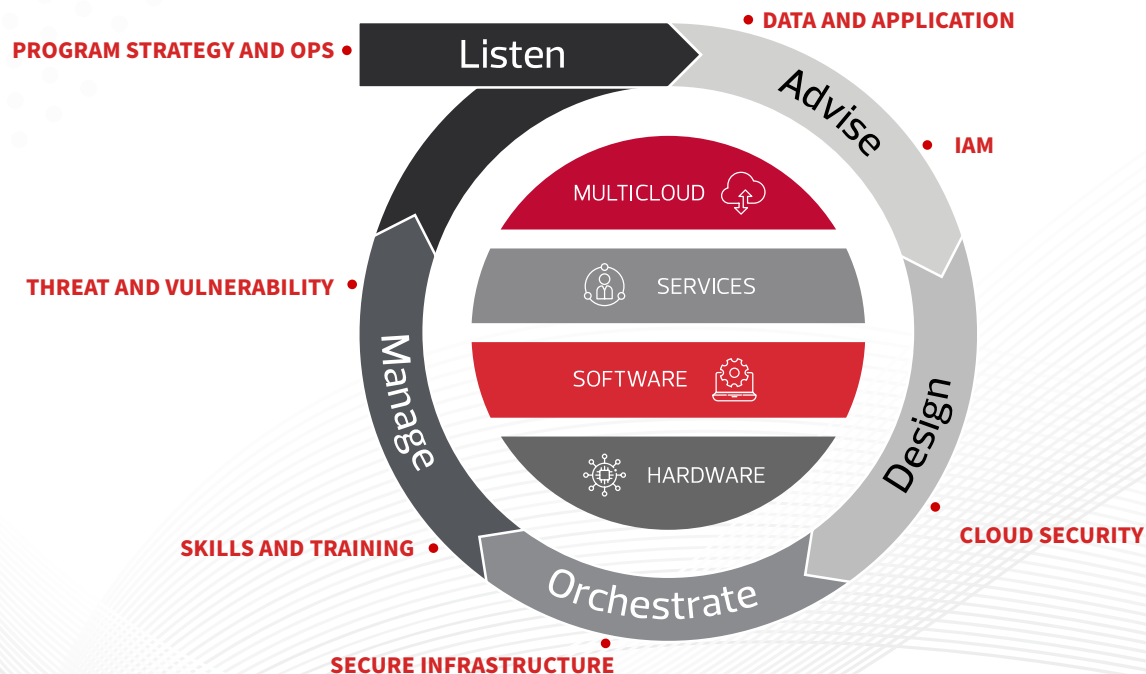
DATA AND APPLICATION

PROGRAM STRATEGY AND OPS

Listen

Advise

IAM

MULTICLOUD

SERVICES

THREAT AND VULNERABILITY

SOFTWARE

Manage

Design

HARDWARE

CLOUD SECURITY

SKILLS AND TRAINING

Orchestrate

SECURE INFRASTRUCTURE